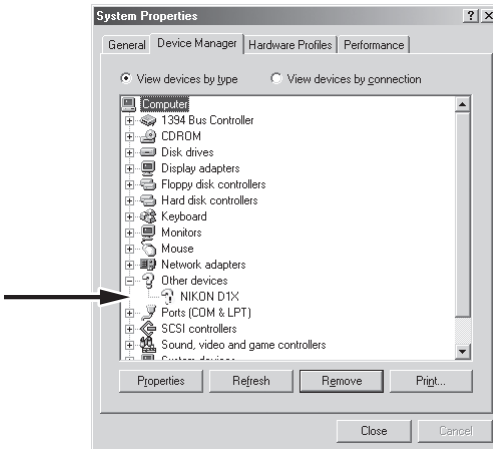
System Properties

?
X

General
Device Manager
Hardware Profiles
Performance

View devices by type
View devices by connection

Computer
1394 Bus Controller
CDROM
Disk drives
Display adapters
Floppy disk controllers
Hard disk controllers
Keyboard
Monitors
Mouse
Network adapters
Other devices
NIKON D1X
Ports (COM & LPT)
SCSI controllers
Sound, video and game controllers
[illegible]

Properties
Refresh
Remove
Print...

Close
Cancel